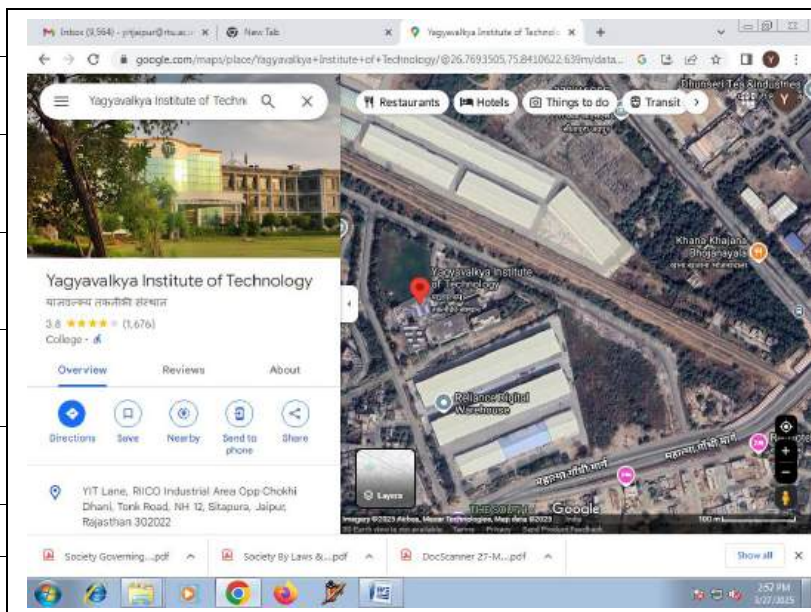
Inbox (9,564) - pr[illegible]@rtu.ac.i ×
New Tab ×
Yagyavalkya Institute of Technolo ×
+

google.com/maps/place/Yagyavalkya+Institute+of+Technology/@26.7693505,75.8410622,639m/data...

Yagyavalkya Institute of Techn

Restaurants
Hotels
Things to do
Transit

Yagyavalkya Institute of Technology
याज्ञवल्क्य तकनीकी संस्थान
3.8 ★★★★ (1,676)
College ·

Overview
Reviews
About

Directions
Save
Nearby
Send to phone
Share

YIT Lane, RIICO Industrial Area Opp Chokhi Dhani, Tonk Road, NH 12, Sitapura, Jaipur, Rajasthan 302022

Yagyavalkya Institute of Technology
Khana Khajana Bhojanalaya
Reliance Digital Warehouse
Dhanseri Tea Industries
महात्मा गांधी मार्ग
महात्मा गांधी मार्ग
Layers
Google
Imagery ©2023 Airbus, Maxar Technologies, Map data ©2023 India Terms Privacy Send Product Feedback 100 m

Society Governing....pdf
Society By Laws &....pdf
DocScanner 27-M....pdf
Show all

2:52 PM
3/27/2023